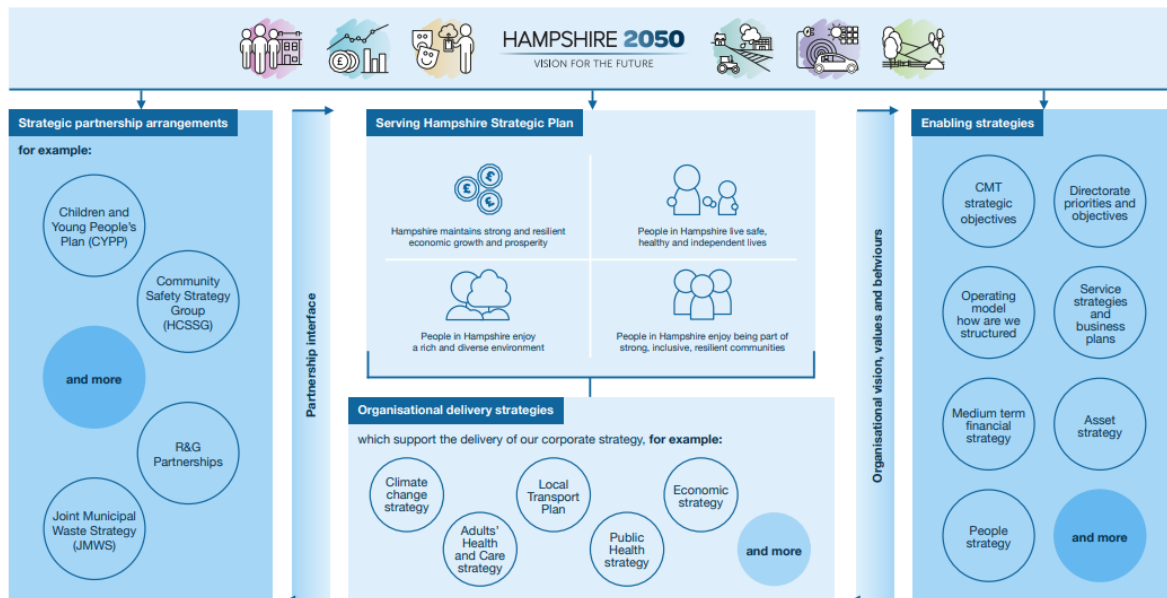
HAMPSHIRE 2050
VISION FOR THE FUTURE

Strategic partnership arrangements

for example:

Children and Young People's Plan (CYPP)

Community Safety Strategy Group (HCSSG)

and more

R&G Partnerships

Joint Municipal Waste Strategy (JMWS)

Partnership interface

Serving Hampshire Strategic Plan

Hampshire maintains strong and resilient economic growth and prosperity

People in Hampshire live safe, healthy and independent lives

People in Hampshire enjoy a rich and diverse environment

People in Hampshire enjoy being part of strong, inclusive, resilient communities

Organisational delivery strategies

which support the delivery of our corporate strategy, for example:

Climate change strategy

Adults' Health and Care strategy

Local Transport Plan

Public Health strategy

Economic strategy

and more

Organisational vision, values and behaviours

Enabling strategies

CMT strategic objectives

Directorate priorities and objectives

Operating model how are we structured

Service strategies and business plans

Medium term financial strategy

Asset strategy

People strategy

and more